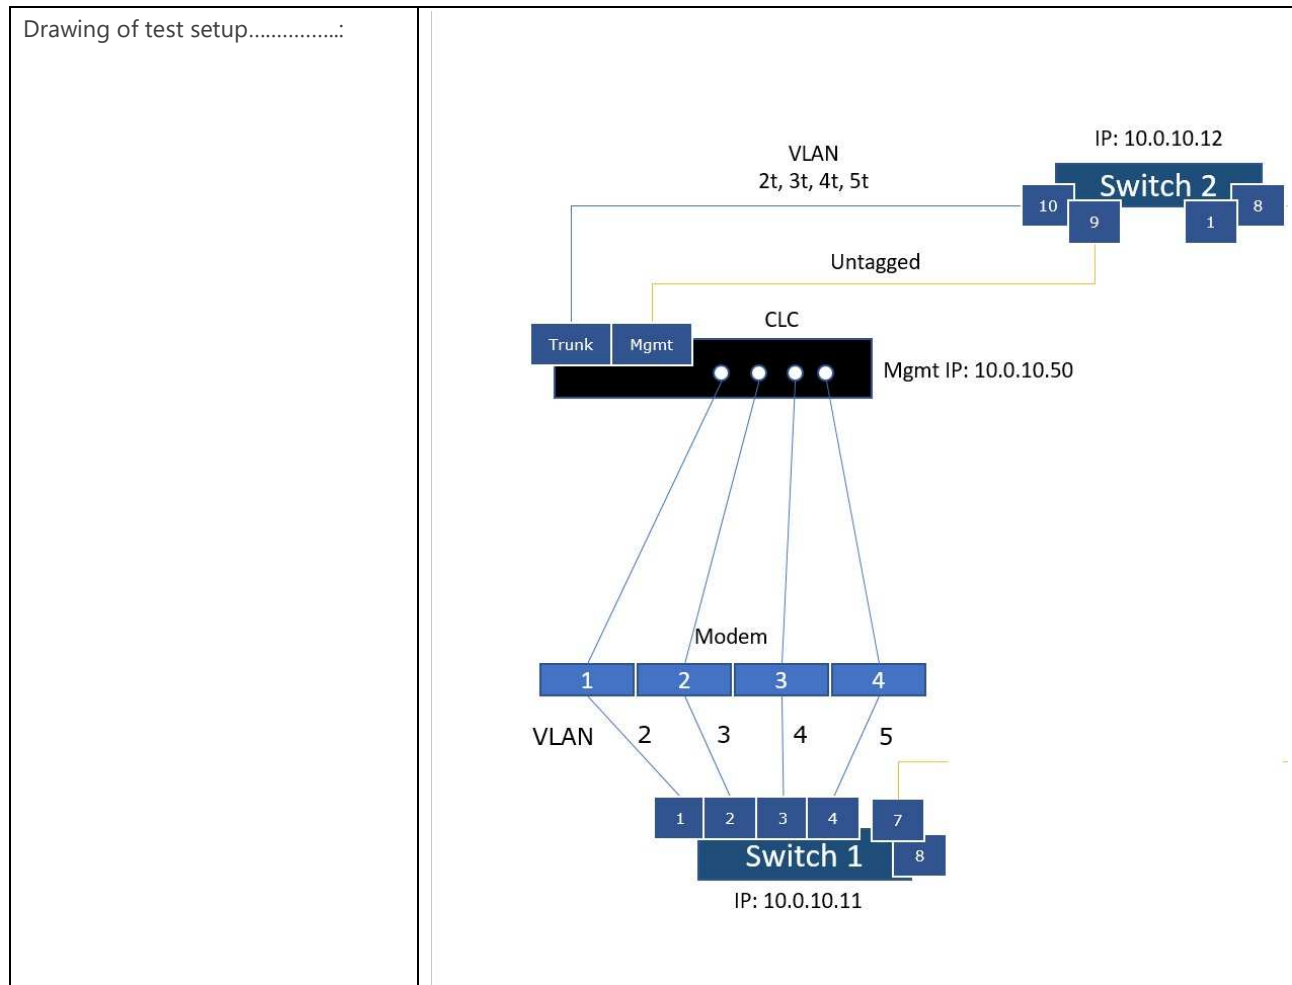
Drawing of test setup…………….:

IP: 10.0.10.12

VLAN
2t, 3t, 4t, 5t

Switch 2

10

9

1

8

Untagged

CLC

Trunk

Mgmt

Mgmt IP: 10.0.10.50

Modem

1

2

3

4

VLAN 2 3 4 5

1

2

3

4

7

8

Switch 1

IP: 10.0.10.11